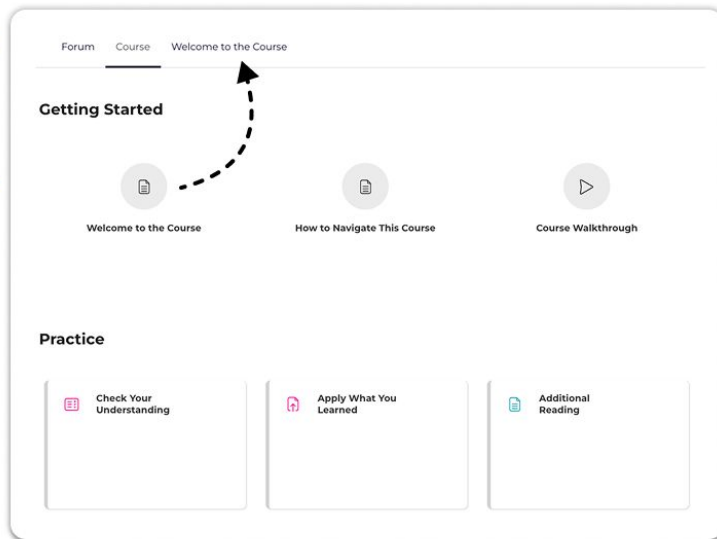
Forum Course Welcome to the Course

Getting Started

Welcome to the Course

How to Navigate This Course

Course Walkthrough

Practice

Check Your Understanding

Apply What You Learned

Additional Reading